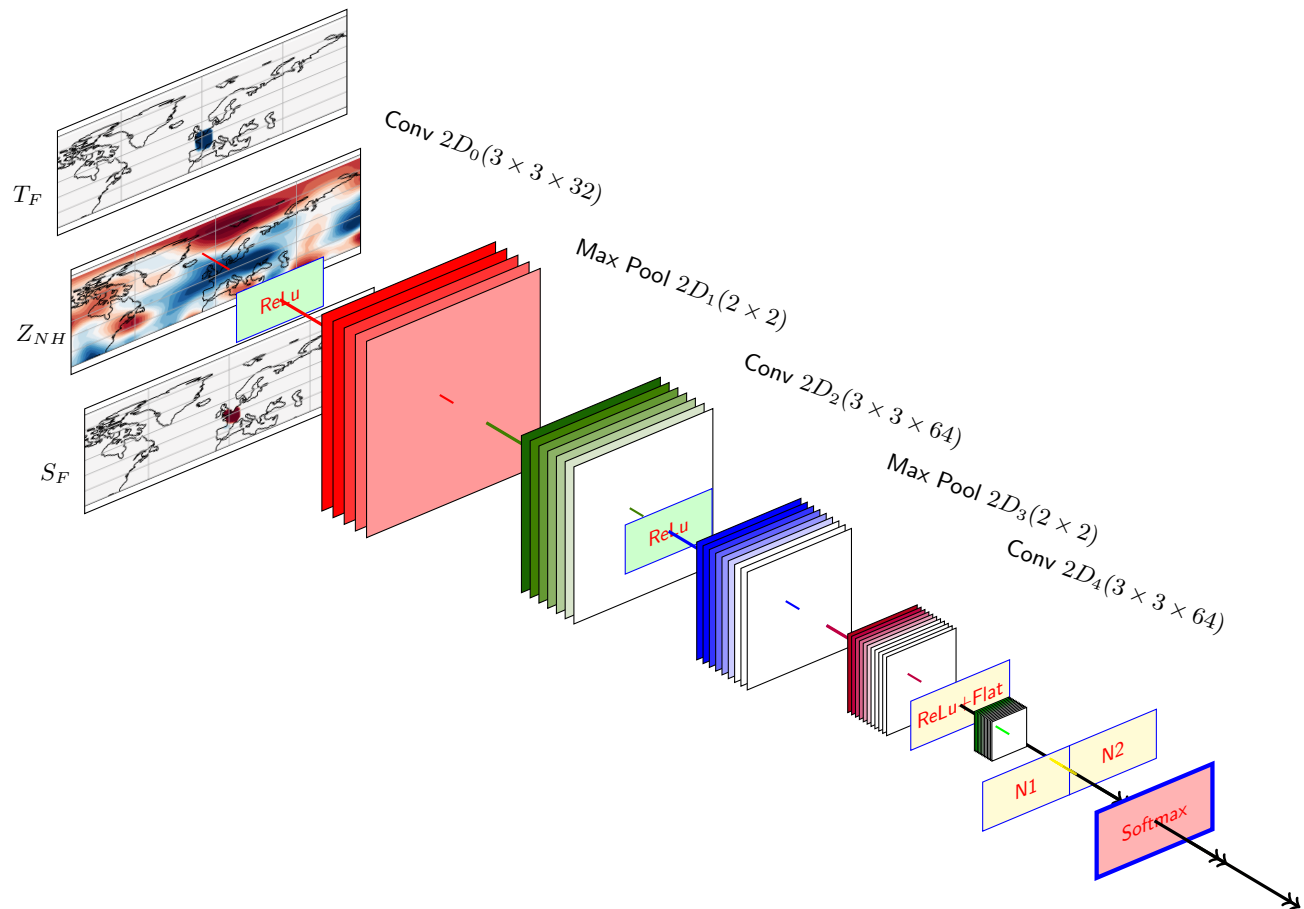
$T_F$

$Z_{NH}$

$S_F$

Conv $2D_0(3 \times 3 \times 32)$

ReLu

Max Pool $2D_1(2 \times 2)$

Conv $2D_2(3 \times 3 \times 64)$

ReLu

Max Pool $2D_3(2 \times 2)$

Conv $2D_4(3 \times 3 \times 64)$

ReLu+Flat

N1

N2

Softmax